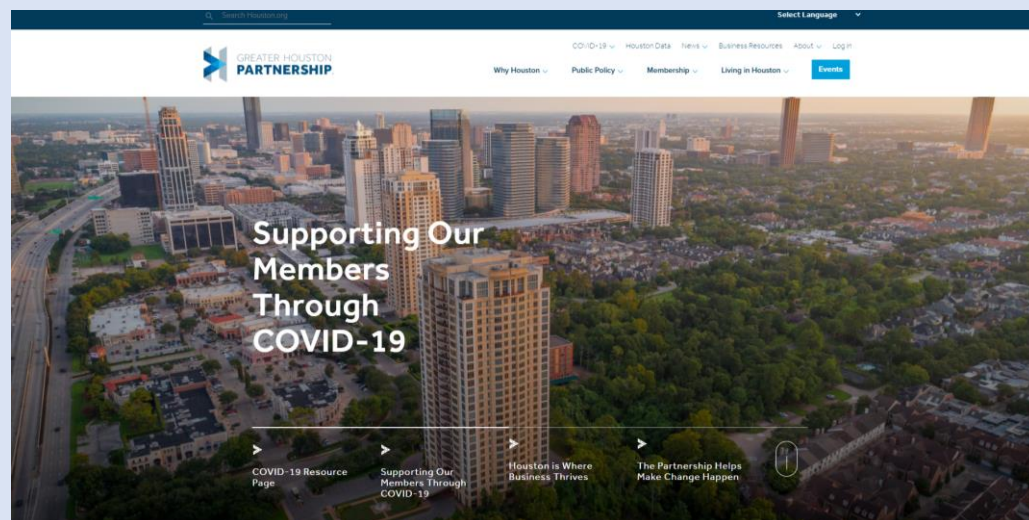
Search Houston.org

Select Language

GREATER HOUSTON PARTNERSHIP

COVID-19 Houston Data News Business Resources About Log In

Why Houston Public Policy Membership Living in Houston Events

Supporting Our Members Through COVID-19

COVID-19 Resource Page

Supporting Our Members Through COVID-19

Houston is Where Business Thrives

The Partnership Helps Make Change Happen